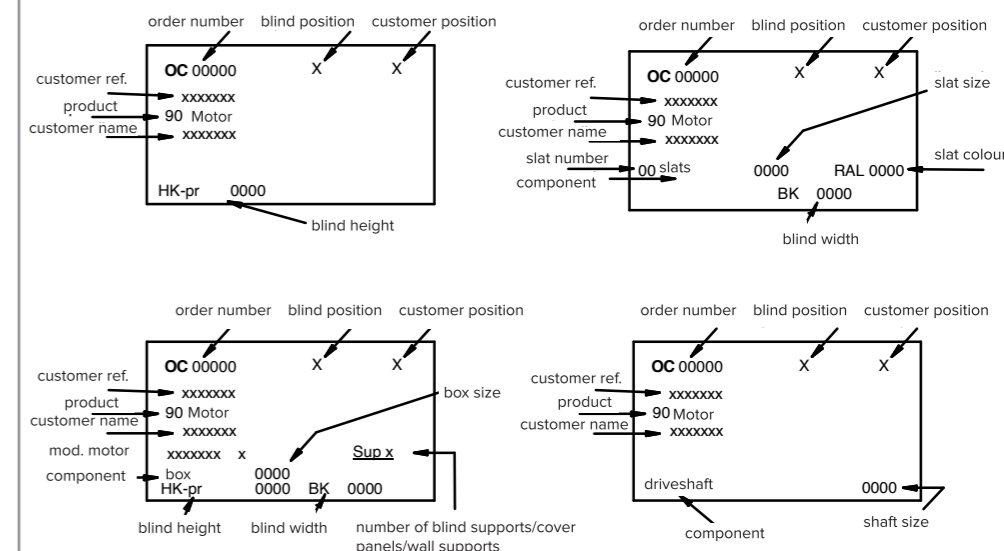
order number blind position customer position

OC 00000 X X

customer ref.
xxxxxxx
product
90 Motor
customer name
xxxxxxx

HK-pr 0000

blind height

order number blind position customer position

OC 00000 X X

customer ref.
xxxxxxx
product
90 Motor
customer name
xxxxxxx
slat size
slat number
00 slats 0000 RAL 0000
slat colour
component
BK 0000

blind width

order number blind position customer position

OC 00000 X X

customer ref.
xxxxxxx
product
90 Motor
customer name
xxxxxxx
box size
mod. motor
xxxxxxx x Sup x
component
box 0000
HK-pr 0000 BK 0000

blind height blind width number of blind supports/cover panels/wall supports

order number blind position customer position

OC 00000 X X

customer ref.
xxxxxxx
product
90 Motor
customer name
xxxxxxx

driveshaft 0000

component shaft size